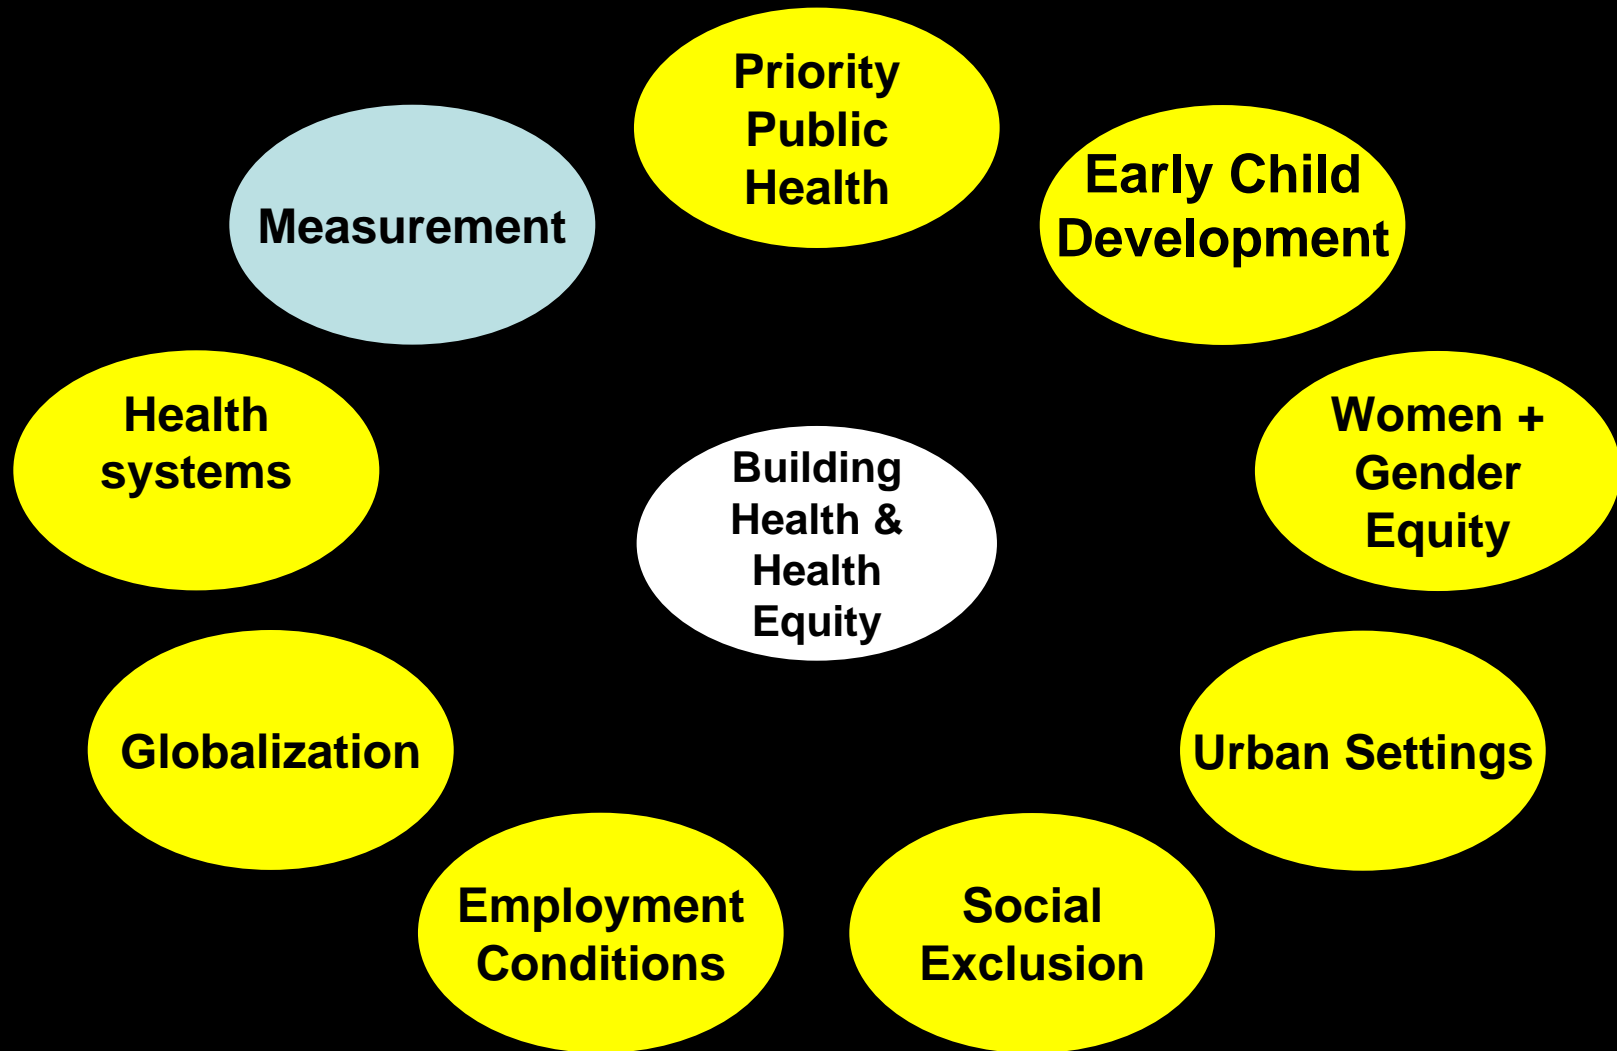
Priority Public Health

Early Child Development

Women + Gender Equity

Urban Settings

Social Exclusion

Employment Conditions

Globalization

Health systems

Measurement

Building Health & Health Equity